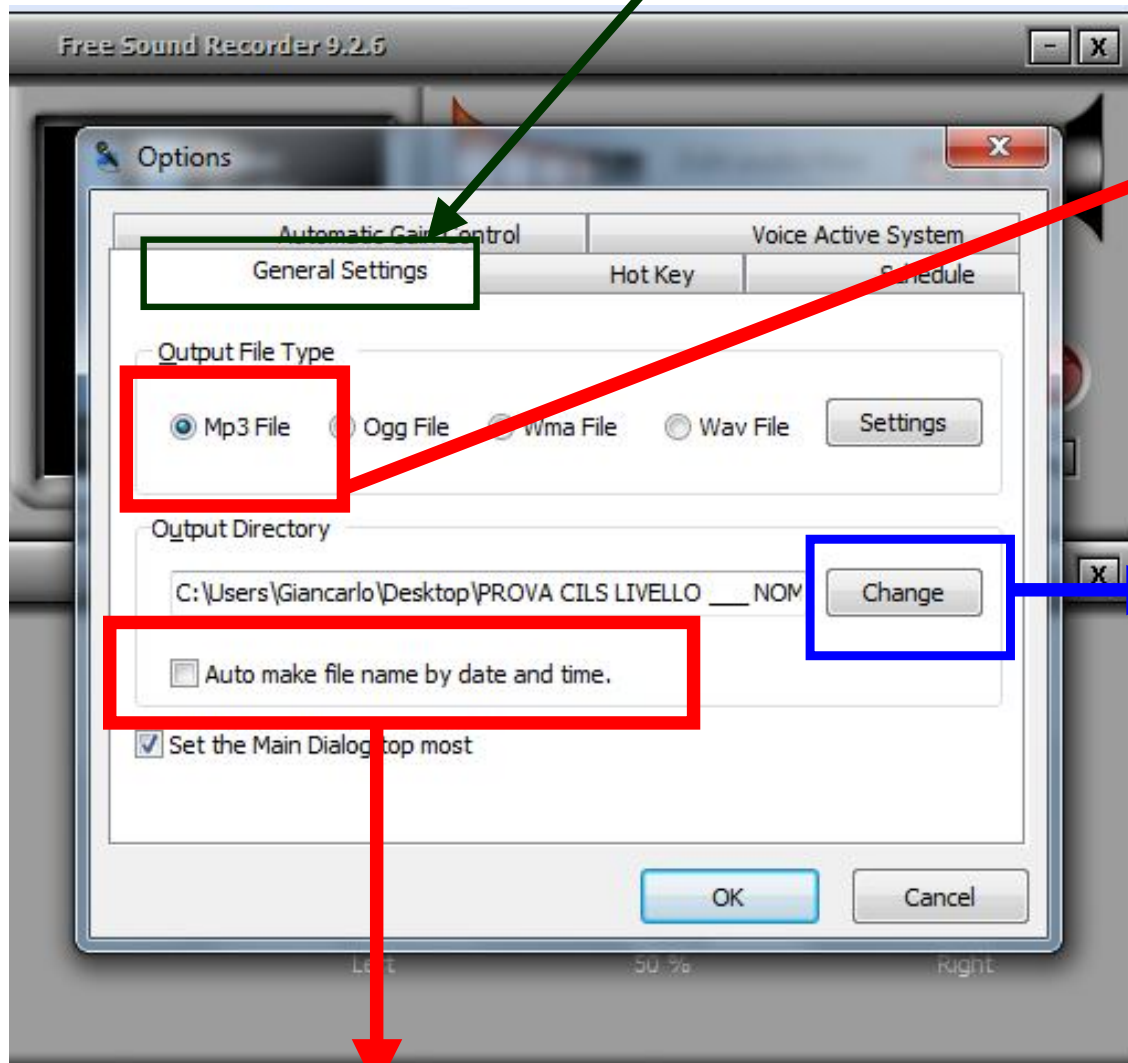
Free Sound Recorder 9.2.6

Options

Automatic Gain Control

Voice Active System

General Settings

Hot Key

Schedule

Output File Type

Mp3 File

Ogg File

Wma File

Wav File

Settings

Output Directory

C:\Users\Giancarlo\Desktop\PROVA CILS LIVELLO ___ NOM

Change

Auto make file name by date and time.

Set the Main Dialog top most

OK

Cancel

Left

50 %

Right